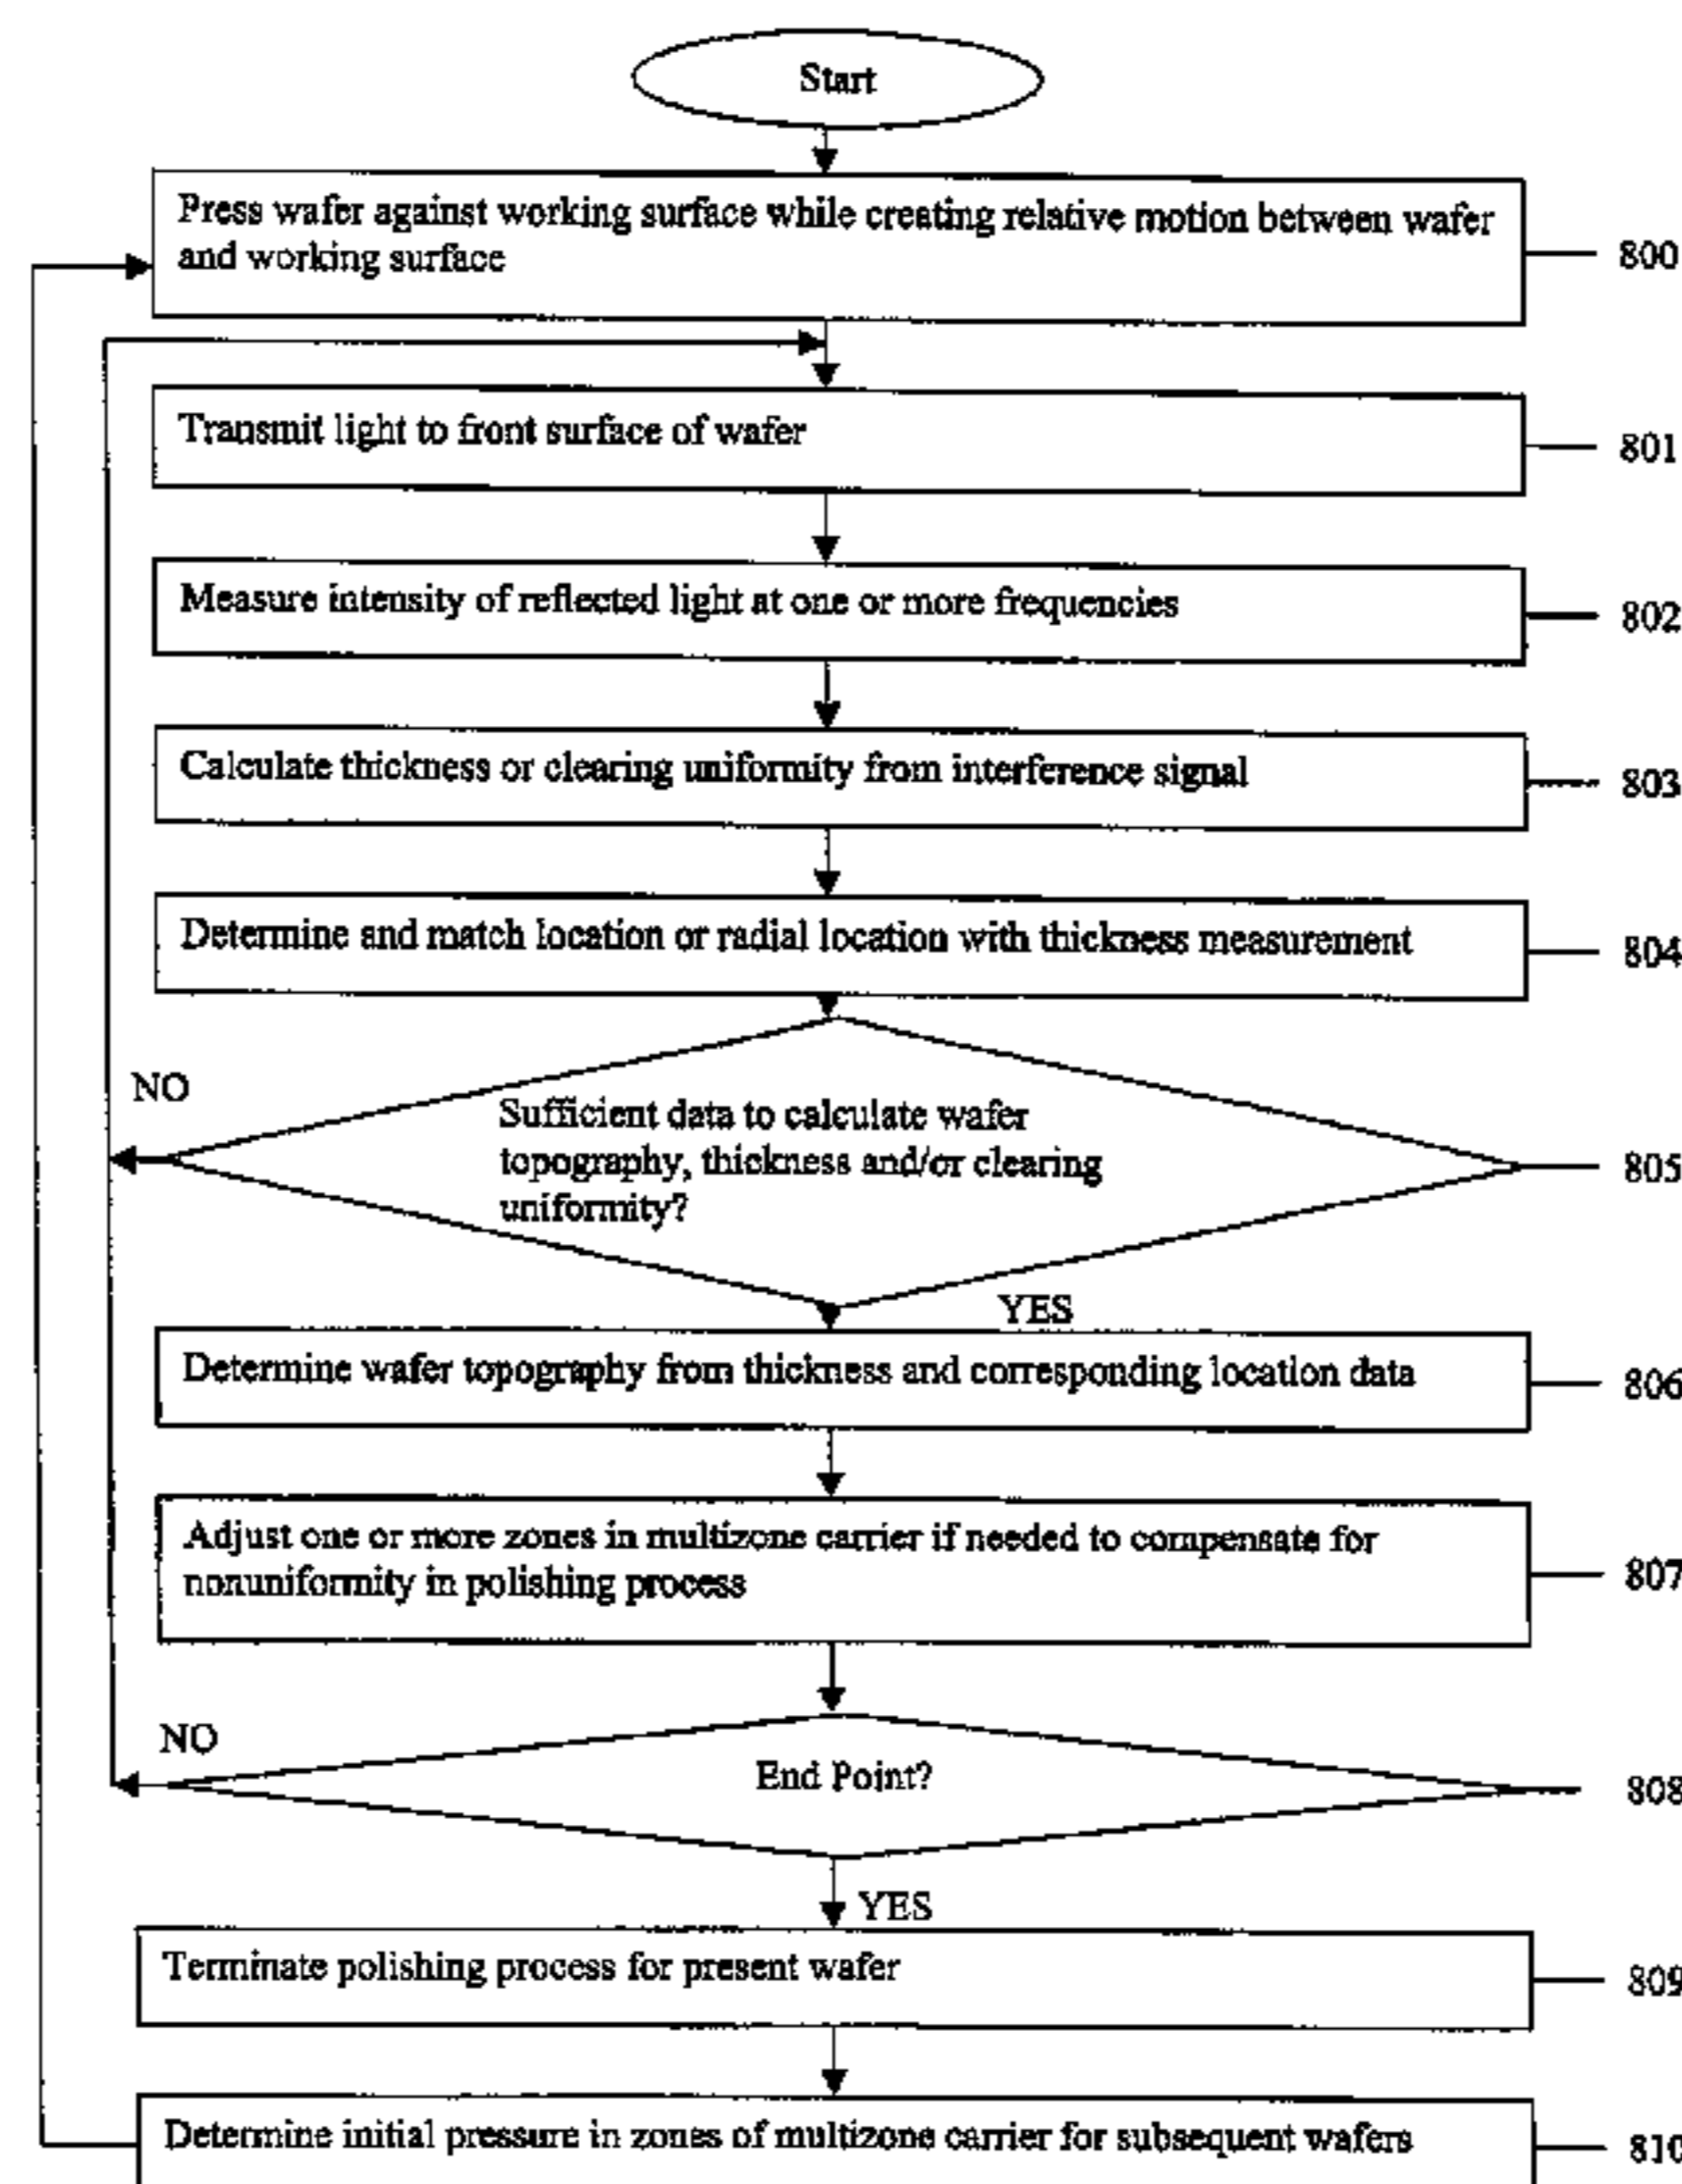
Start

Press wafer against working surface while creating relative motion between wafer and working surface

800

Transmit light to front surface of wafer

801

Measure intensity of reflected light at one or more frequencies

802

Calculate thickness or clearing uniformity from interference signal

803

Determine and match location or radial location with thickness measurement

804

NO

Sufficient data to calculate wafer topography, thickness and/or clearing uniformity?

805

YES

Determine wafer topography from thickness and corresponding location data

806

Adjust one or more zones in multizone carrier if needed to compensate for nonuniformity in polishing process

807

NO

End Point?

808

YES

Terminate polishing process for present wafer

809

Determine initial pressure in zones of multizone carrier for subsequent wafers

810